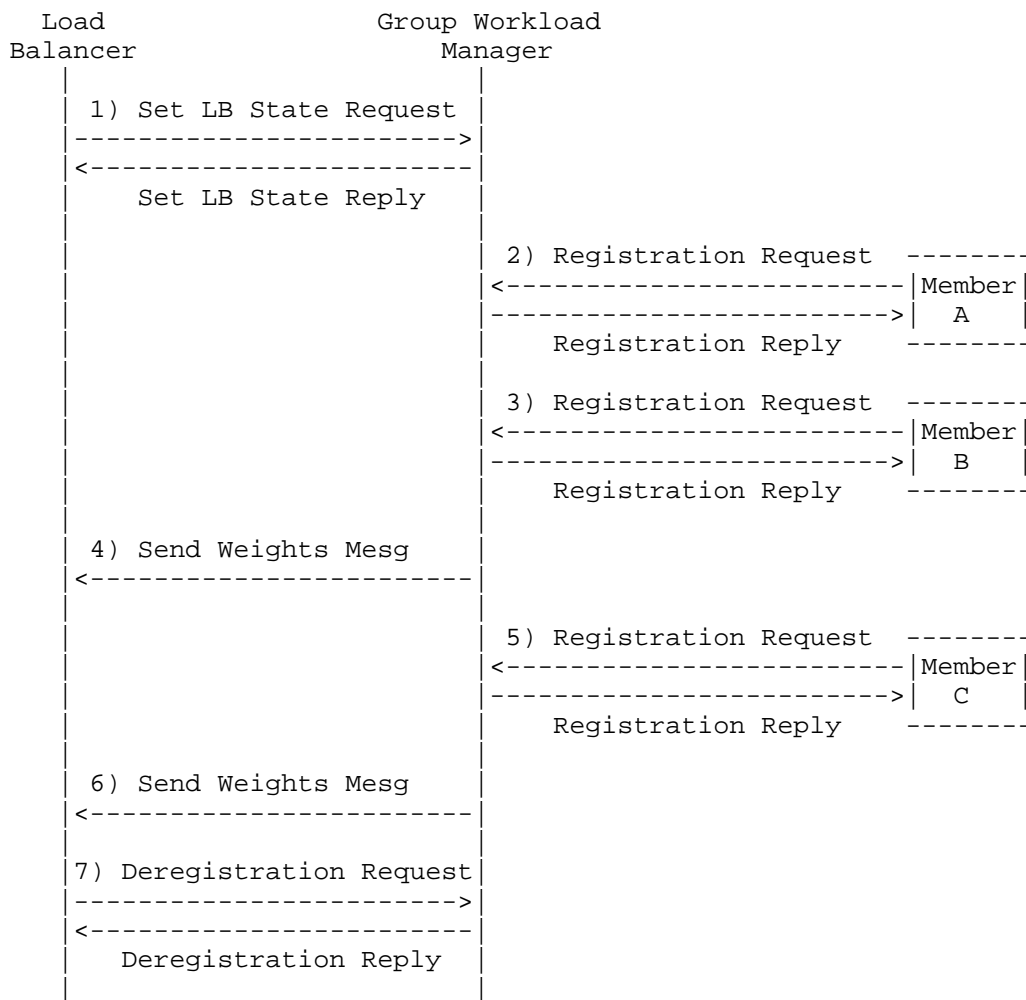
Load Balancer

Group Workload Manager

1) Set LB State Request

Set LB State Reply

2) Registration Request

Member A

Registration Reply

3) Registration Request

Member B

Registration Reply

4) Send Weights Mesg

5) Registration Request

Member C

Registration Reply

6) Send Weights Mesg

7) Deregistration Request

Deregistration Reply